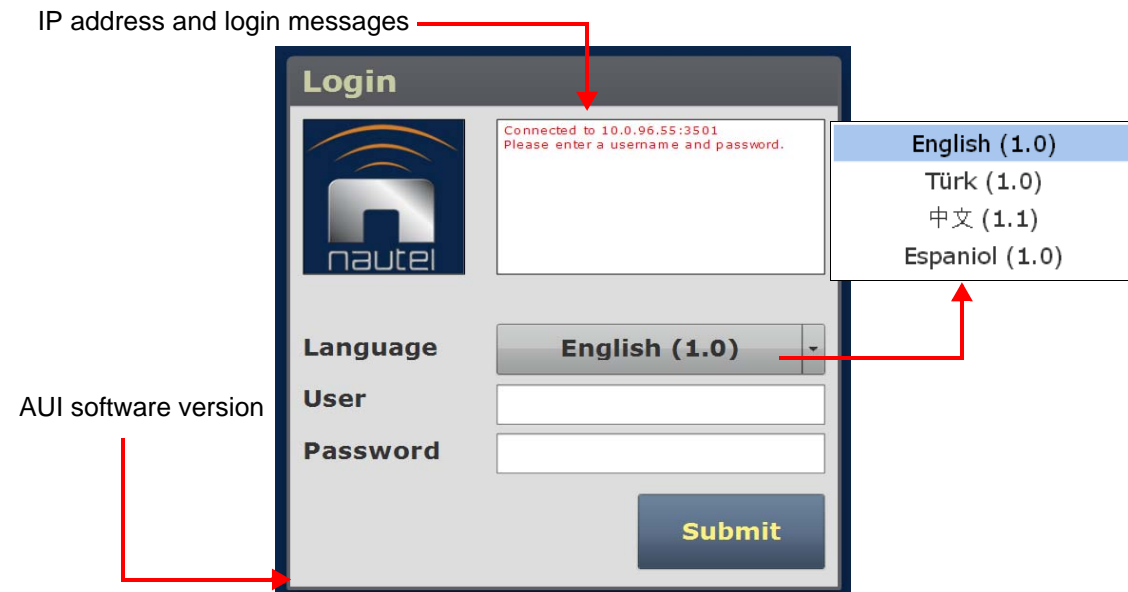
IP address and login messages

Login

nautel

Connected to 10.0.96.55:3501
Please enter a username and password.

English (1.0)
Türk (1.0)
中文 (1.1)
Espaniol (1.0)

Language
English (1.0)

AUI software version

User

Password

Submit